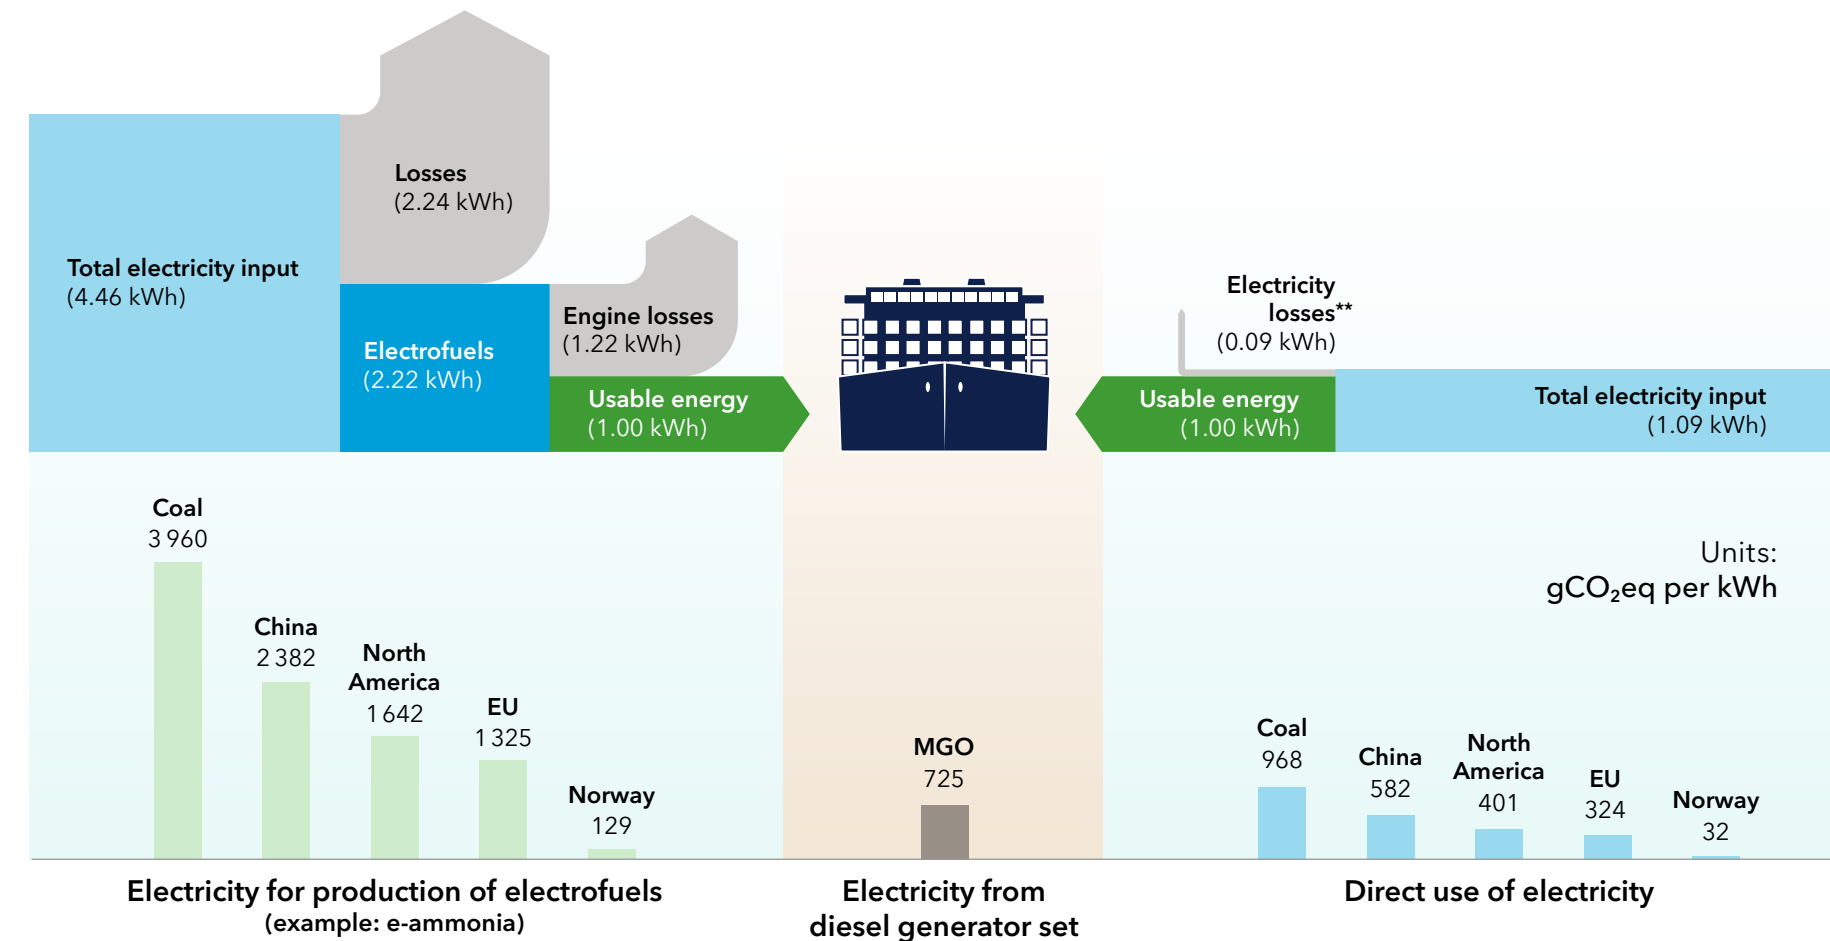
Losses
(2.24 kWh)

Total electricity input
(4.46 kWh)

Electrofuels
(2.22 kWh)

Engine losses
(1.22 kWh)

Usable energy
(1.00 kWh)

Electricity losses**
(0.09 kWh)

Usable energy
(1.00 kWh)

Total electricity input
(1.09 kWh)

Coal
3 960

China
2 382

North America
1 642

EU
1 325

Norway
129

MGO
725

Units:
gCO$_2$eq per kWh

Coal
968

China
582

North America
401

EU
324

Norway
32

Electricity for production of electrofuels
(example: e-ammonia)

Electricity from
diesel generator set

Direct use of electricity